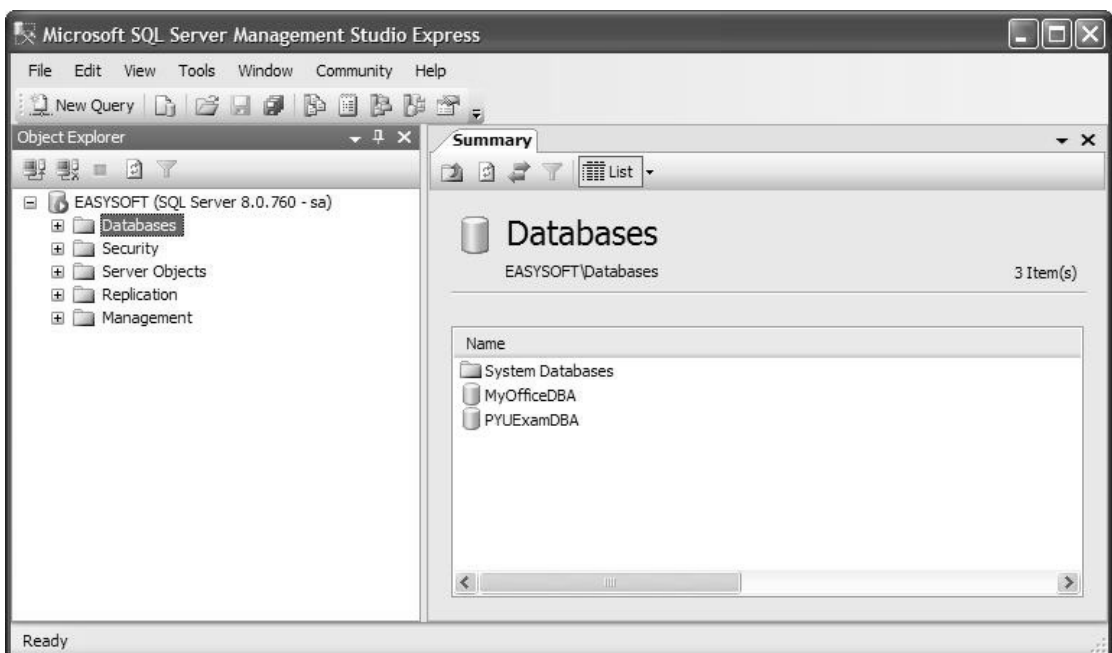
Microsoft SQL Server Management Studio Express

File Edit View Tools Window Community Help

New Query

Object Explorer

EASYSOFT (SQL Server 8.0.760 - sa)
Databases
Security
Server Objects
Replication
Management

Summary

List

Databases

EASYSOFT\Databases

3 Item(s)

Name
System Databases
MyOfficeDBA
PYUExamDBA

Ready